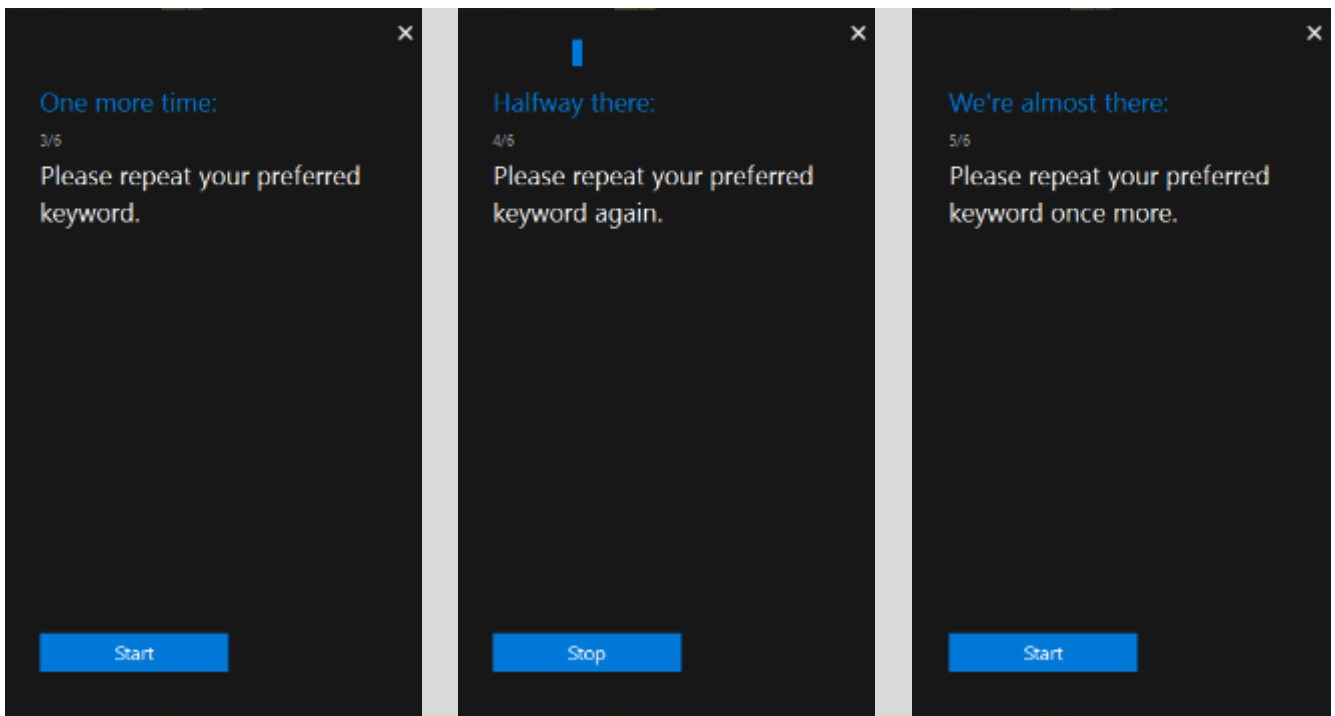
×

One more time:

3/6

Please repeat your preferred keyword.

Start

×

Halfway there:

4/6

Please repeat your preferred keyword again.

Stop

×

We're almost there:

5/6

Please repeat your preferred keyword once more.

Start